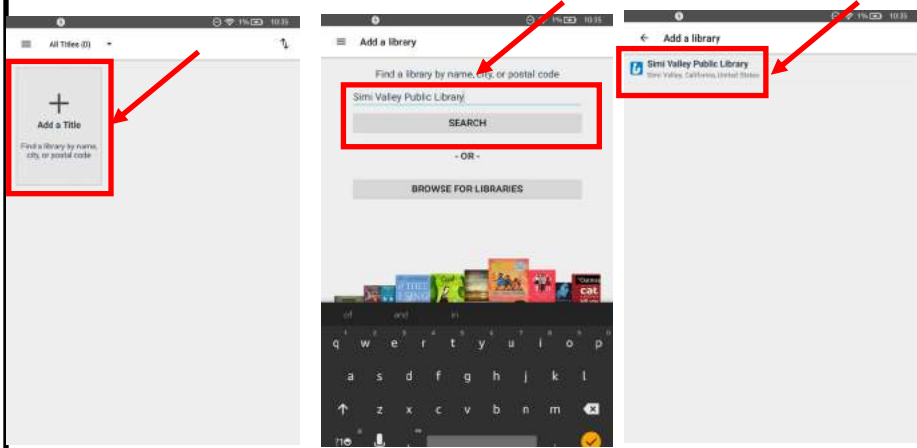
1% 10:35

All Titles (0)

+

Add a Title

Find a library by name, city, or postal code

1% 10:35

Add a library

Find a library by name, city, or postal code

Simi Valley Public Library

SEARCH

- OR -

BROWSE FOR LIBRARIES

of and in

q w e r t y u i o p

a s d f g h j k l

z x c v b n m

?123

1% 10:35

Add a library

Simi Valley Public Library

Simi Valley, California, United States